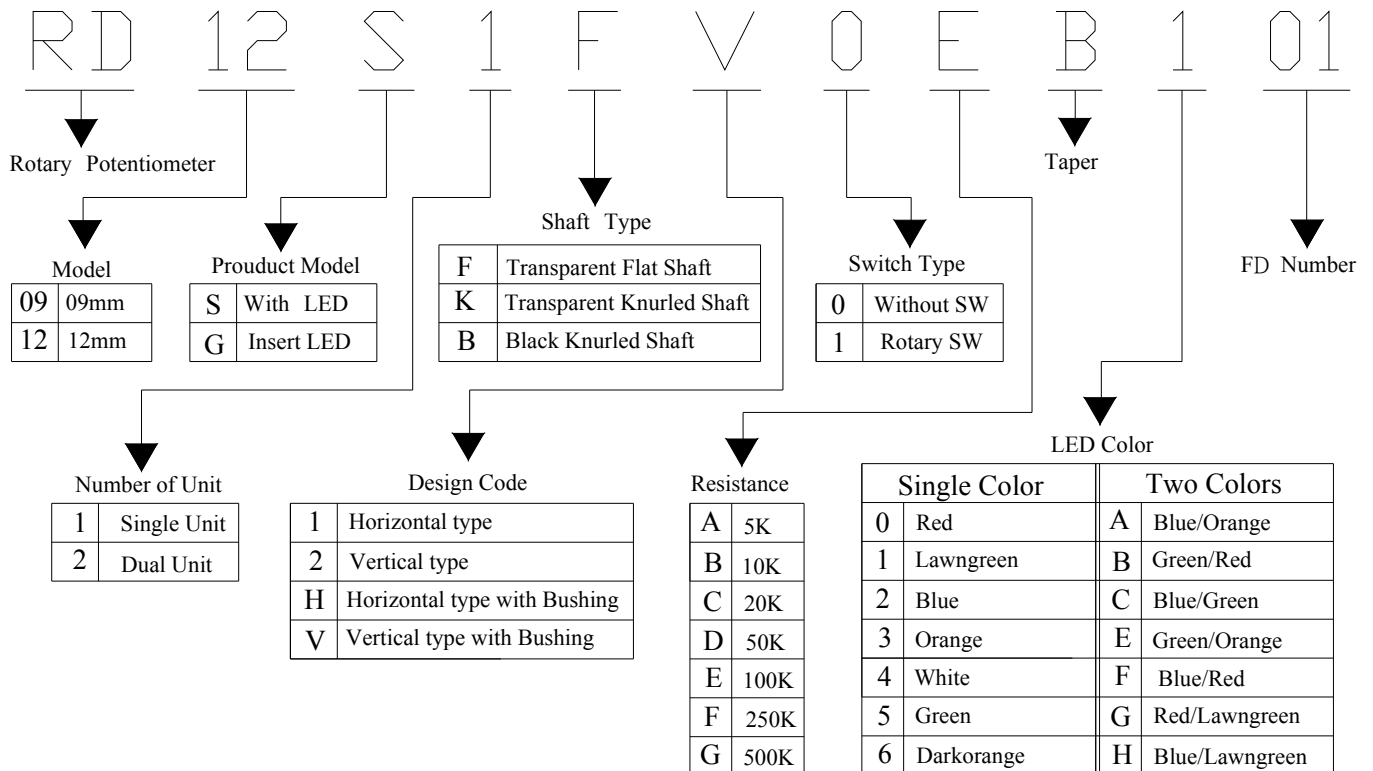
RD 12 S 1 F V 0 E B 1 01

Rotary Potentiometer

Taper

Shaft Type

| F | Transparent Flat Shaft |
|---|---|
| K | Transparent Knurled Shaft |
| B | Black Knurled Shaft |

Model

| 09 | 09mm |
|---|---|
| 12 | 12mm |

Prouduct Model

| S | With LED |
|---|---|
| G | Insert LED |

Switch Type

| 0 | Without SW |
|---|---|
| 1 | Rotary SW |

FD Number

LED Color

| Single Color | | Two Colors | |
|---|---|---|---|
| 0 | Red | A | Blue/Orange |
| 1 | Lawngreen | B | Green/Red |
| 2 | Blue | C | Blue/Green |
| 3 | Orange | E | Green/Orange |
| 4 | White | F | Blue/Red |
| 5 | Green | G | Red/Lawngreen |
| 6 | Darkorange | H | Blue/Lawngreen |

Number of Unit

| 1 | Single Unit |
|---|---|
| 2 | Dual Unit |

Design Code

| 1 | Horizontal type |
|---|---|
| 2 | Vertical type |
| H | Horizontal type with Bushing |
| V | Vertical type with Bushing |

Resistance

| A | 5K |
|---|---|
| B | 10K |
| C | 20K |
| D | 50K |
| E | 100K |
| F | 250K |
| G | 500K |